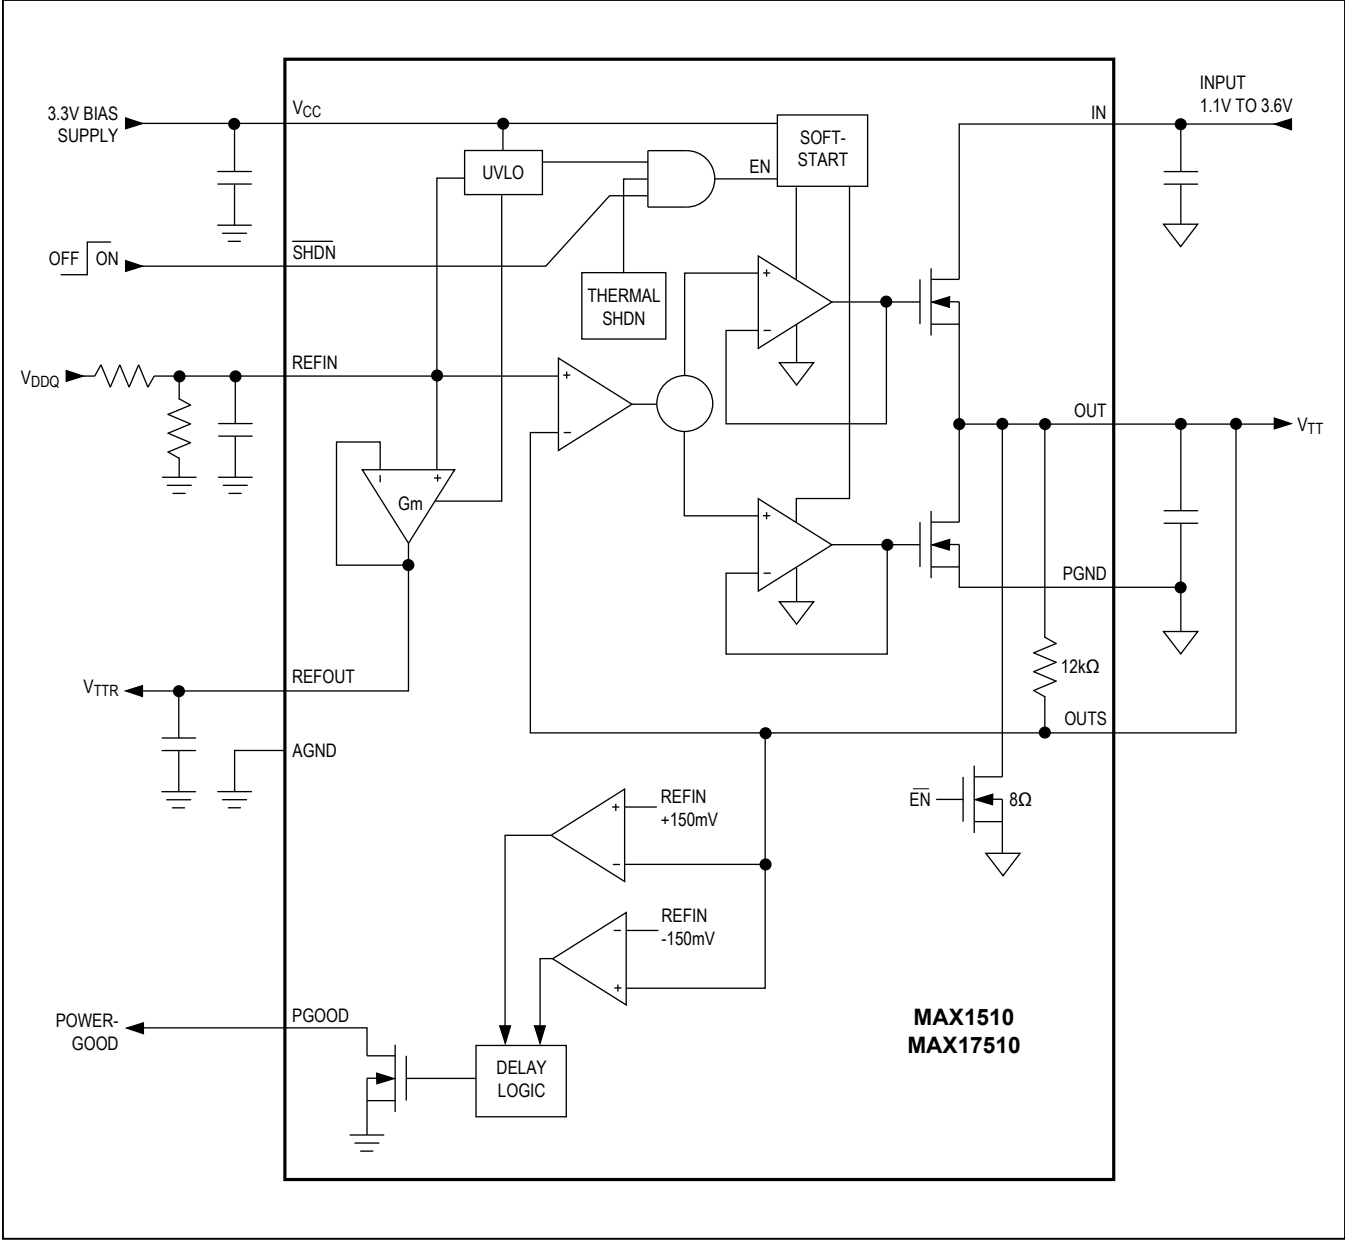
3.3V BIAS SUPPLY

$V_{CC}$

UVLO

SOFT-START

EN

INPUT 1.1V TO 3.6V

IN

OFF ON

$\overline{SHDN}$

THERMAL SHDN

+

−

$V_{DDQ}$

REFIN

+

−

Gm

OUT

$V_{TT}$

+

−

PGND

REFOUT

$V_{TTR}$

12kΩ

AGND

OUTS

$\overline{EN}$

8Ω

REFIN +150mV

+

−

REFIN -150mV

−

+

POWER-GOOD

PGOOD

DELAY LOGIC

MAX1510
MAX17510